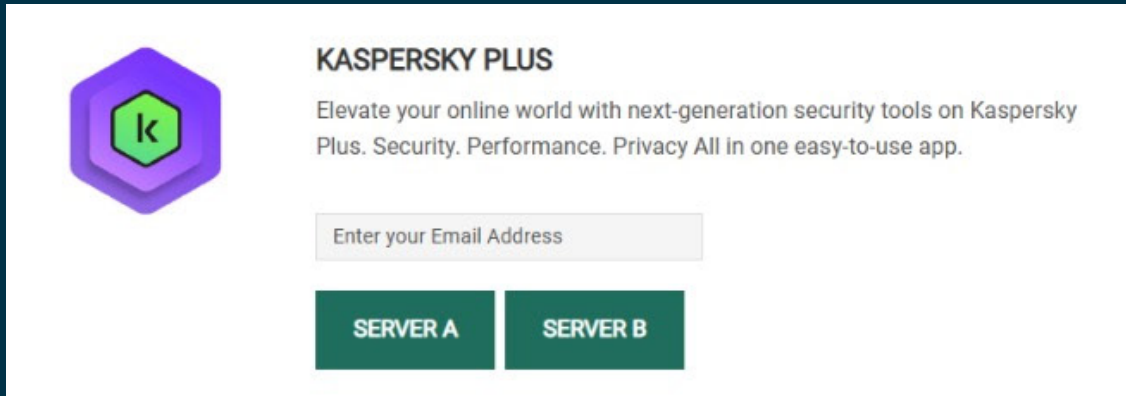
k

KASPERSKY PLUS

Elevate your online world with next-generation security tools on Kaspersky Plus. Security. Performance. Privacy All in one easy-to-use app.

Enter your Email Address

SERVER A

SERVER B